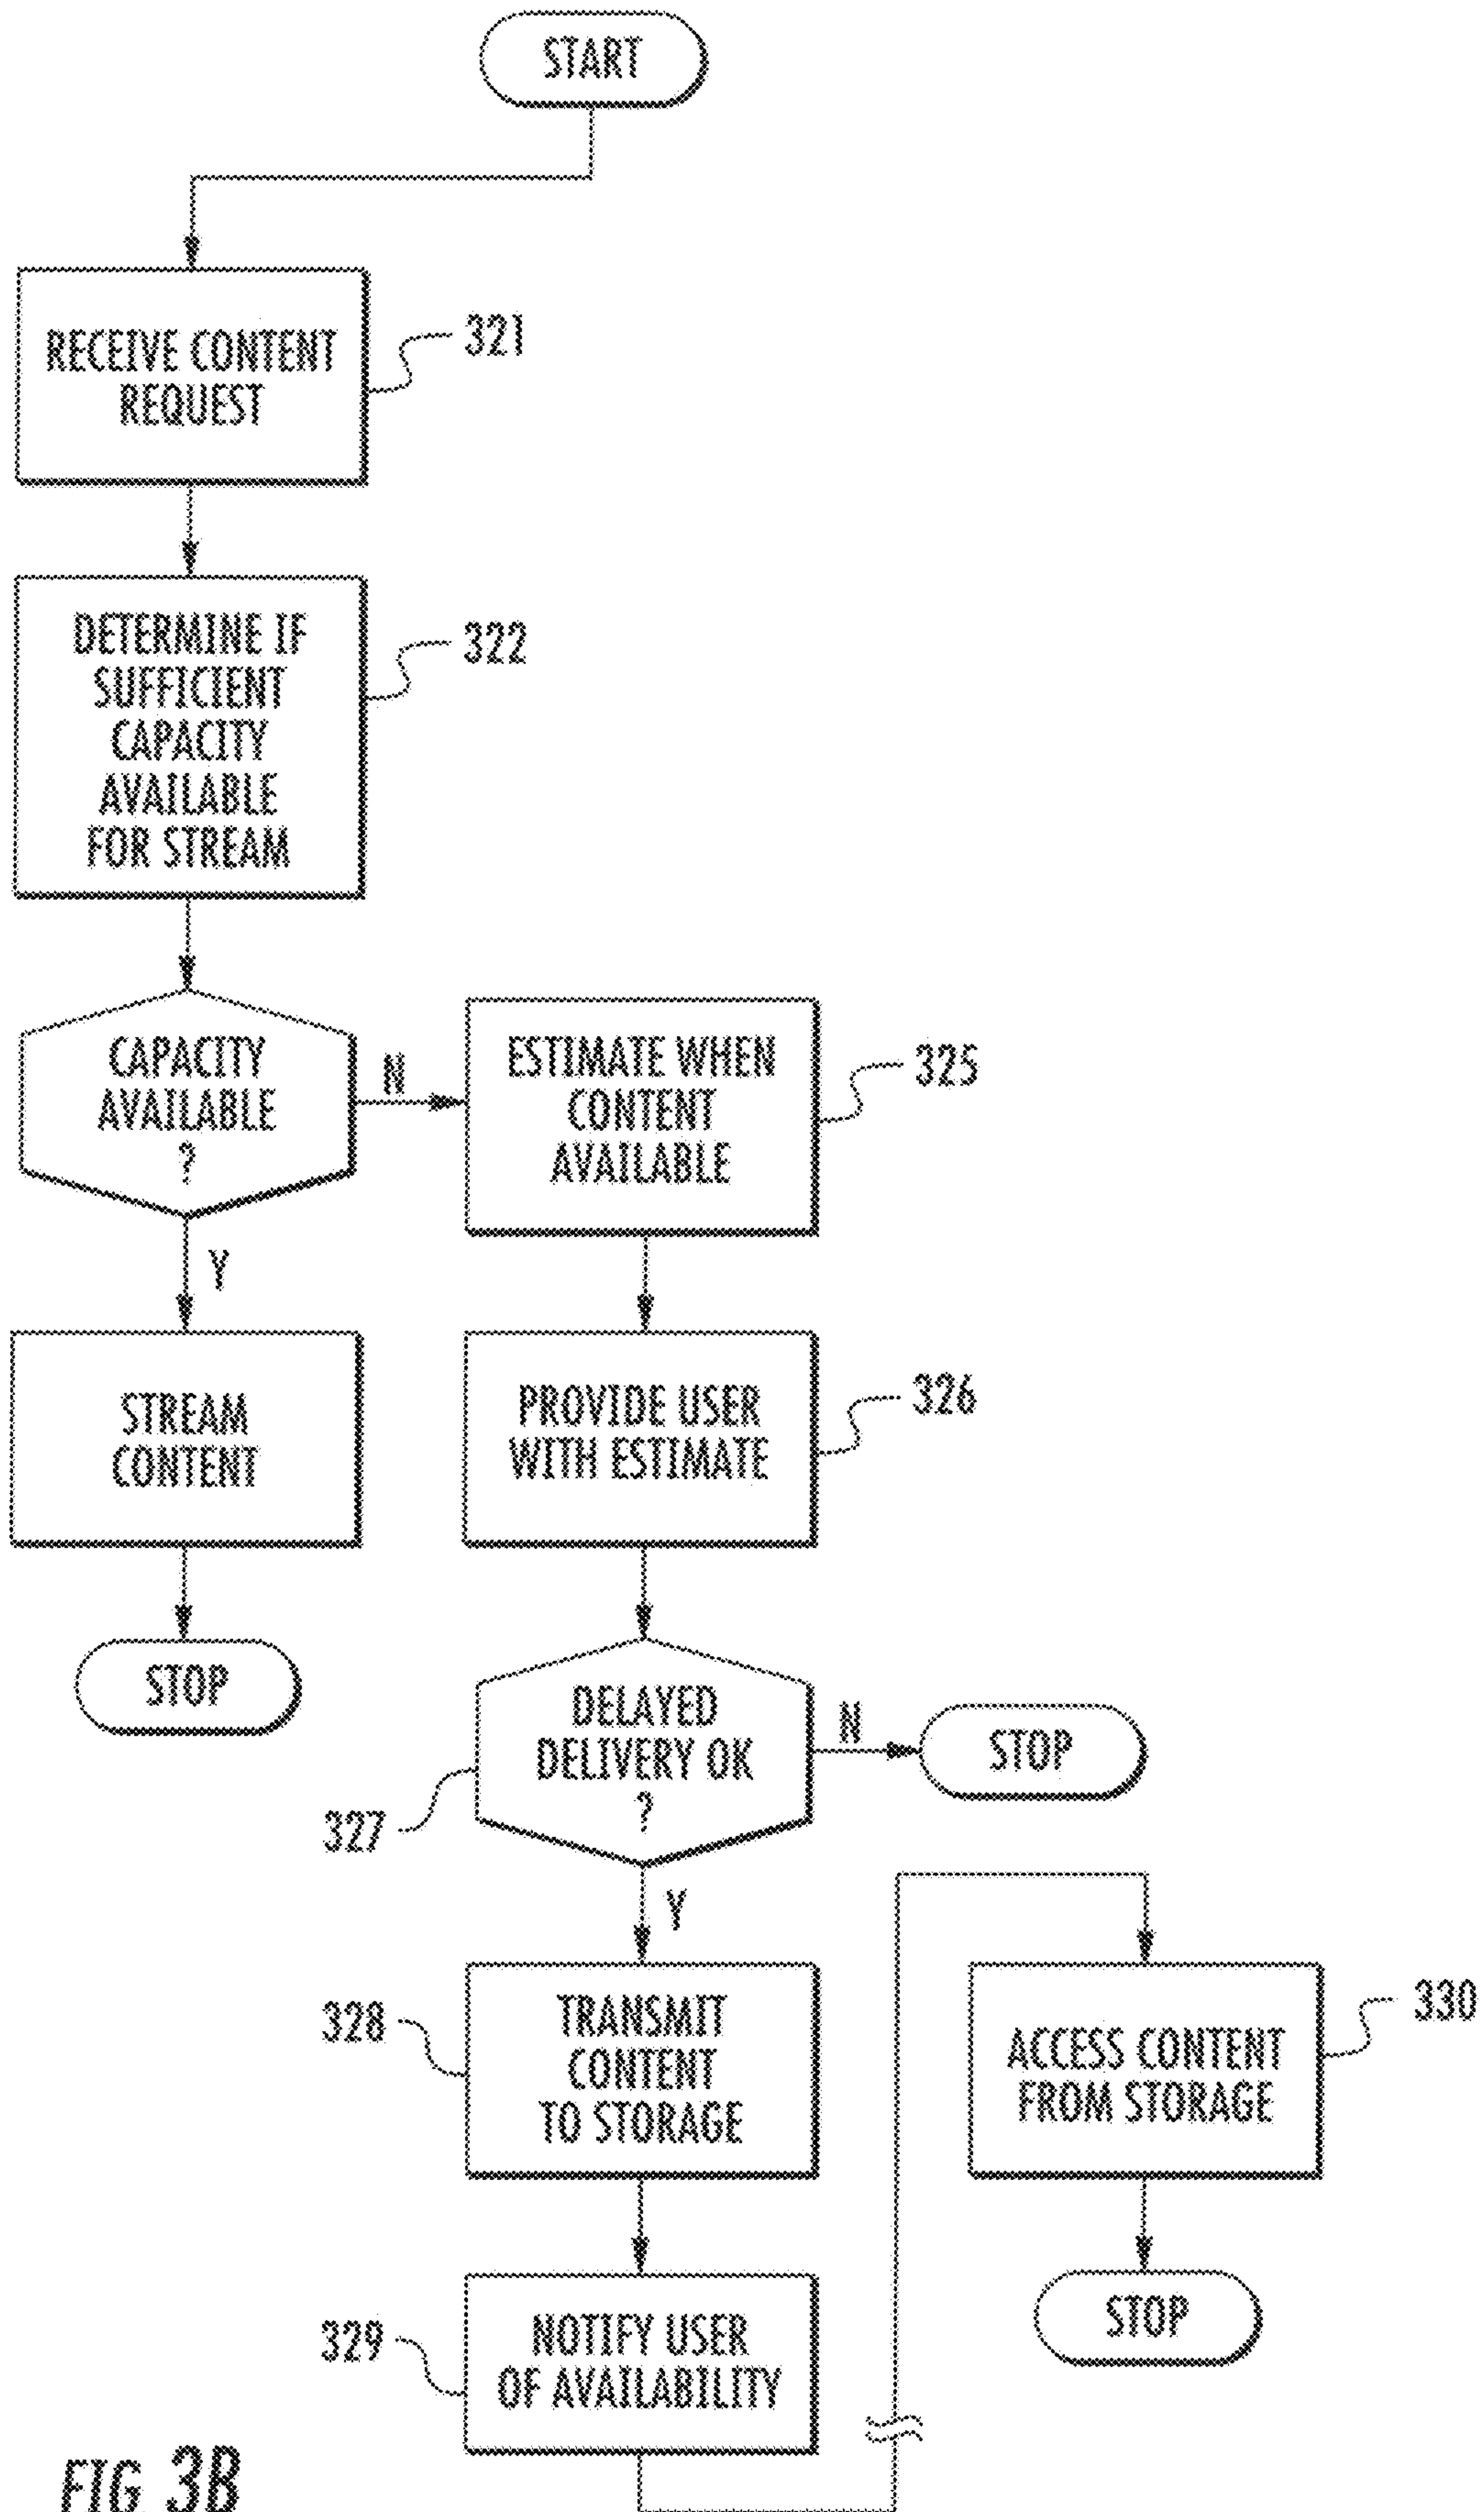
START

RECEIVE CONTENT REQUEST

321

DETERMINE IF SUFFICIENT CAPACITY AVAILABLE FOR STREAM

322

CAPACITY AVAILABLE ?

N

ESTIMATE WHEN CONTENT AVAILABLE

325

Y

STREAM CONTENT

PROVIDE USER WITH ESTIMATE

326

STOP

DELAYED DELIVERY OK ?

N

STOP

327

Y

328

TRANSMIT CONTENT TO STORAGE

ACCESS CONTENT FROM STORAGE

330

329

NOTIFY USER OF AVAILABILITY

STOP

FIG 3B